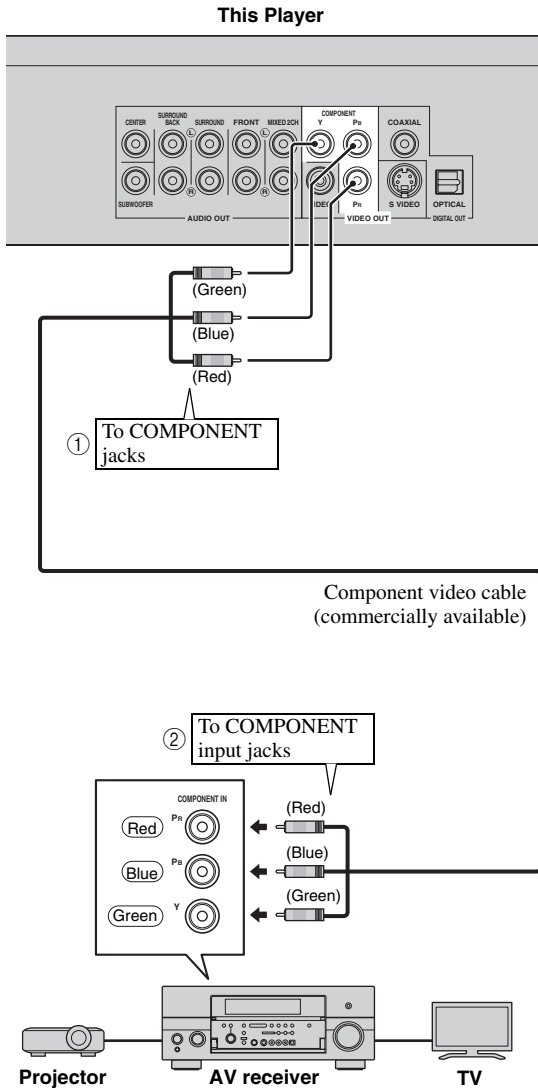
This Player

CENTER
SURROUND BACK
SURROUND
FRONT
MIXED 2CH
L
R
R
SUBWOOFER
AUDIO OUT
COMPONENT
Y
$P_B$
$P_R$
VIDEO
VIDEO OUT
COAXIAL
S VIDEO
OPTICAL
DIGITAL OUT

(Green)
(Blue)
(Red)

① To COMPONENT jacks

Component video cable (commercially available)

② To COMPONENT input jacks

COMPONENT IN
Red $P_R$
Blue $P_B$
Green Y

(Red)
(Blue)
(Green)

Projector
AV receiver
TV